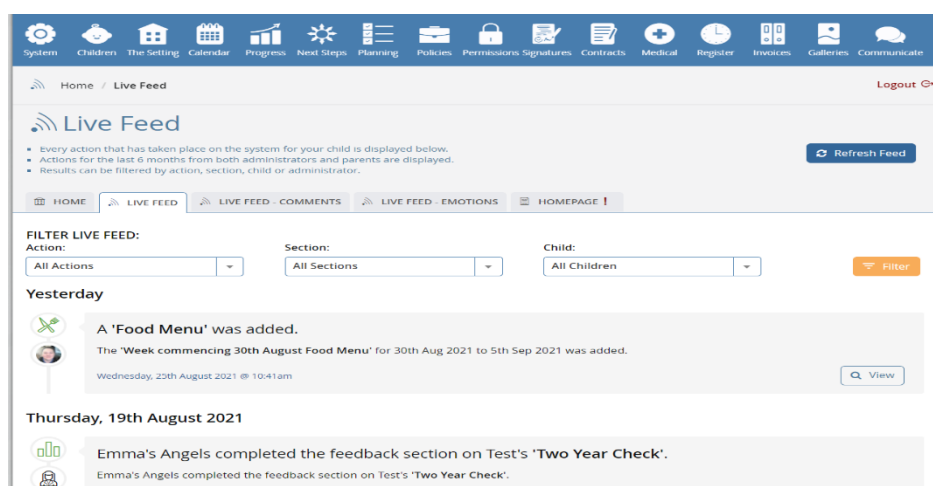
System Children The Setting Calendar Progress Next Steps Planning Policies Permissions Signatures Contracts Medical Register Invoices Galleries Communicate

Home / Live Feed

Logout

Live Feed

- Every action that has taken place on the system for your child is displayed below.
- Actions for the last 6 months from both administrators and parents are displayed.
- Results can be filtered by action, section, child or administrator.

Refresh Feed

HOME | LIVE FEED | LIVE FEED - COMMENTS | LIVE FEED - EMOTIONS | HOMEPAGE !

FILTER LIVE FEED:

Action: All Actions

Section: All Sections

Child: All Children

Filter

Yesterday

A 'Food Menu' was added.

The 'Week commencing 30th August Food Menu' for 30th Aug 2021 to 5th Sep 2021 was added.

Wednesday, 25th August 2021 @ 10:41am

View

Thursday, 19th August 2021

Emma's Angels completed the feedback section on Test's 'Two Year Check'.

Emma's Angels completed the feedback section on Test's 'Two Year Check'.